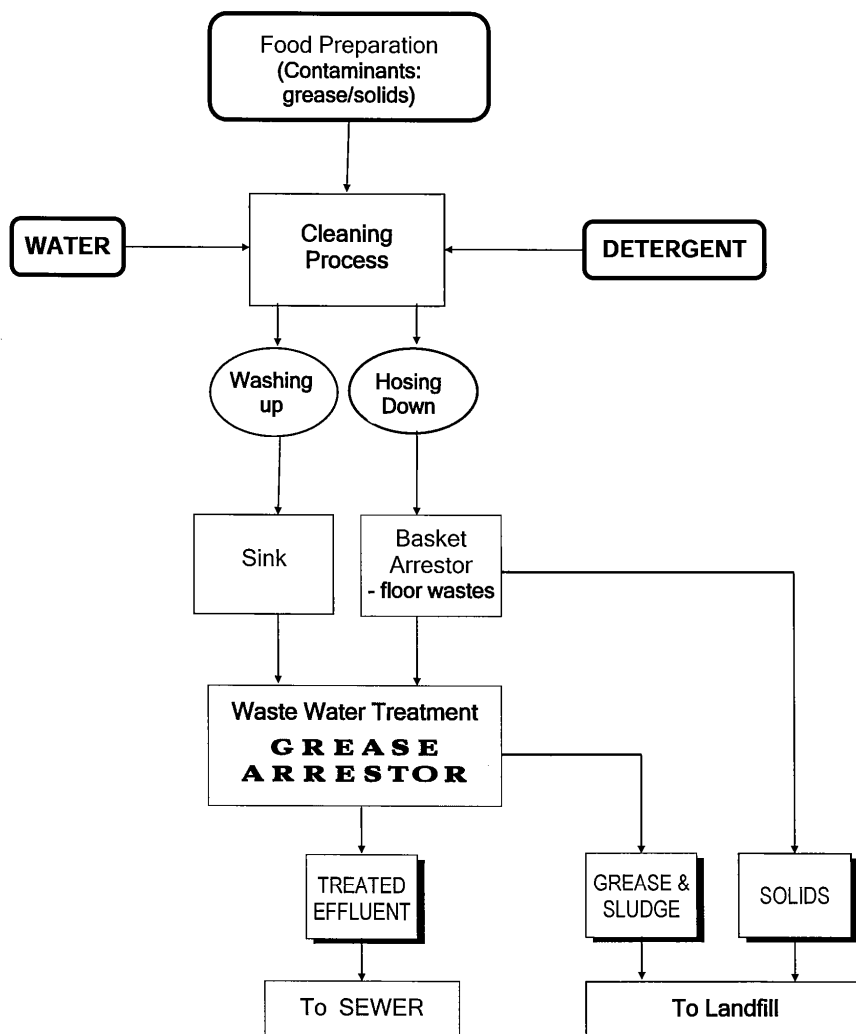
Food Preparation
(Contaminants: grease/solids)

WATER

Cleaning Process

DETERGENT

Washing up

Hosing Down

Sink

Basket Arrestor
- floor wastes

Waste Water Treatment
GREASE ARRESTOR

TREATED EFFLUENT

GREASE & SLUDGE

SOLIDS

To SEWER

To Landfill